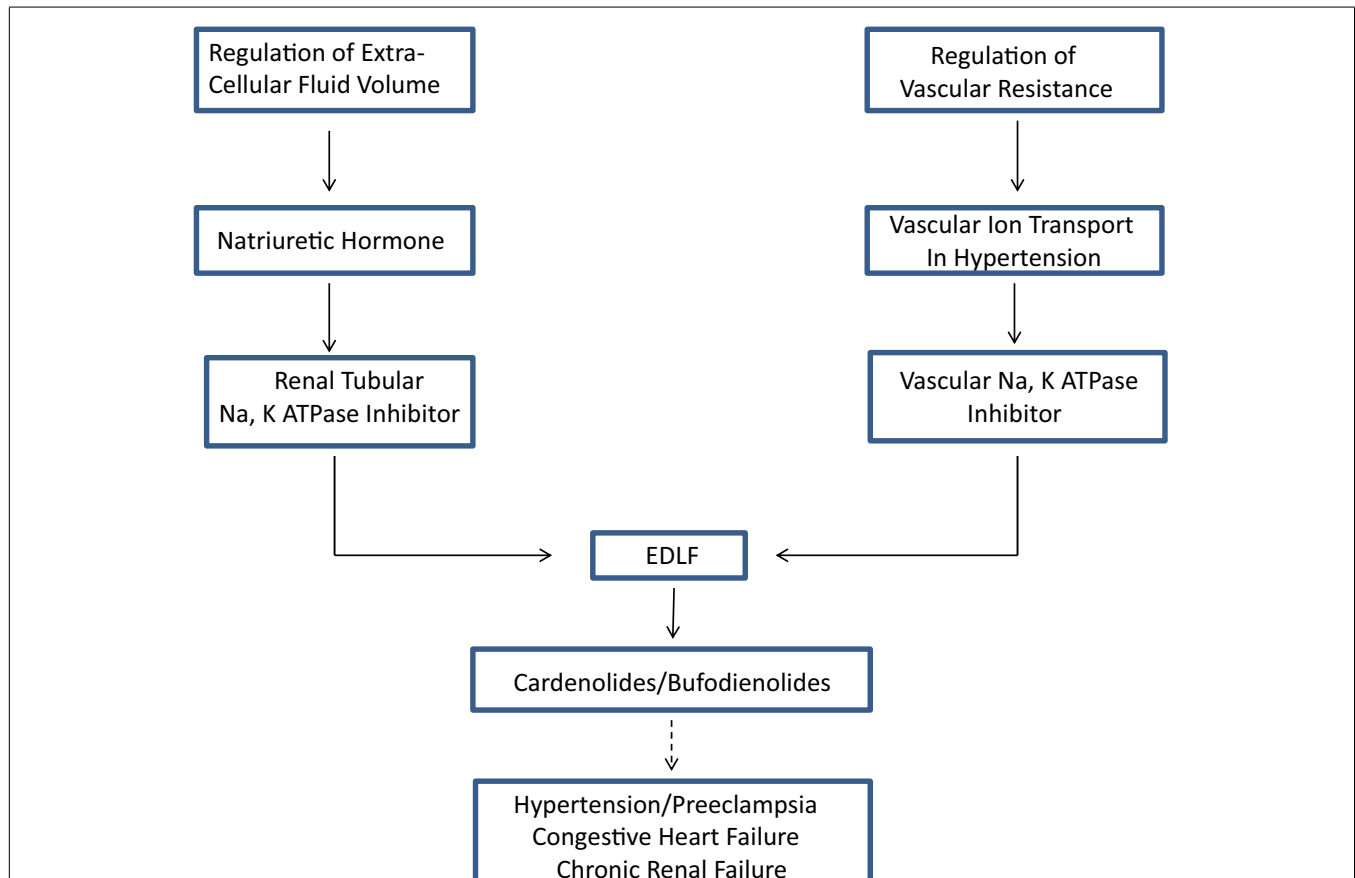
Regulation of Extra-Cellular Fluid Volume

Regulation of Vascular Resistance

Natriuretic Hormone

Vascular Ion Transport In Hypertension

Renal Tubular Na, K ATPase Inhibitor

Vascular Na, K ATPase Inhibitor

EDLF

Cardenolides/Bufodienolides

Hypertension/Preeclampsia
Congestive Heart Failure
Chronic Renal Failure